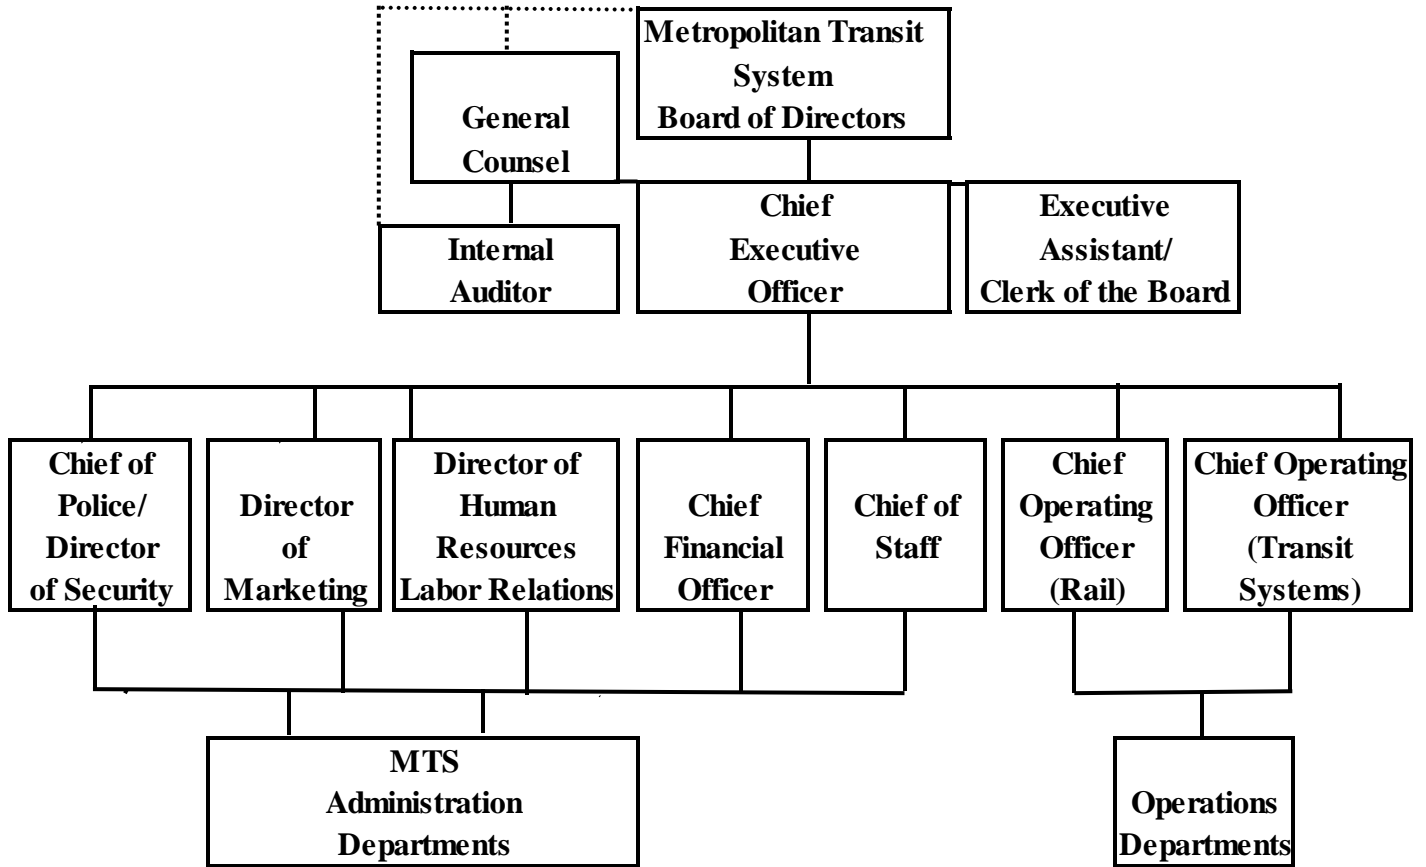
Metropolitan Transit System Board of Directors

General Counsel

Chief Executive Officer

Executive Assistant/ Clerk of the Board

Internal Auditor

Chief of Police/ Director of Security

Director of Marketing

Director of Human Resources Labor Relations

Chief Financial Officer

Chief of Staff

Chief Operating Officer (Rail)

Chief Operating Officer (Transit Systems)

MTS Administration Departments

Operations Departments